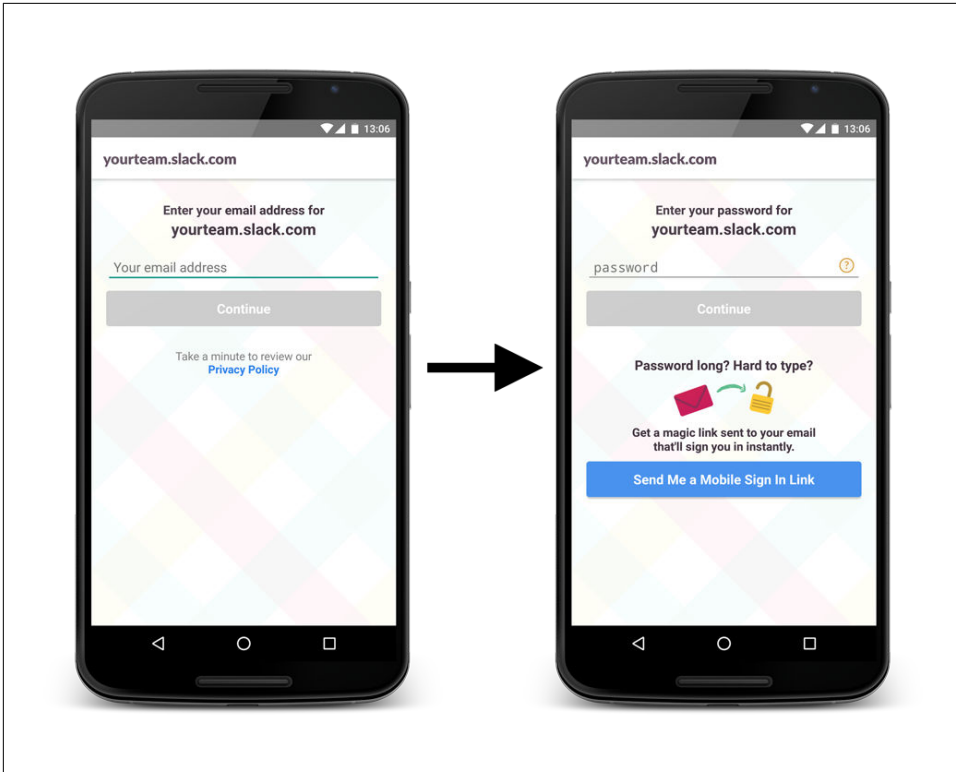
13:06

yourteam.slack.com

Enter your email address for
yourteam.slack.com

Your email address

Continue

Take a minute to review our
Privacy Policy

13:06

yourteam.slack.com

Enter your password for
yourteam.slack.com

password

?

Continue

Password long? Hard to type?

Get a magic link sent to your email that'll sign you in instantly.

Send Me a Mobile Sign In Link